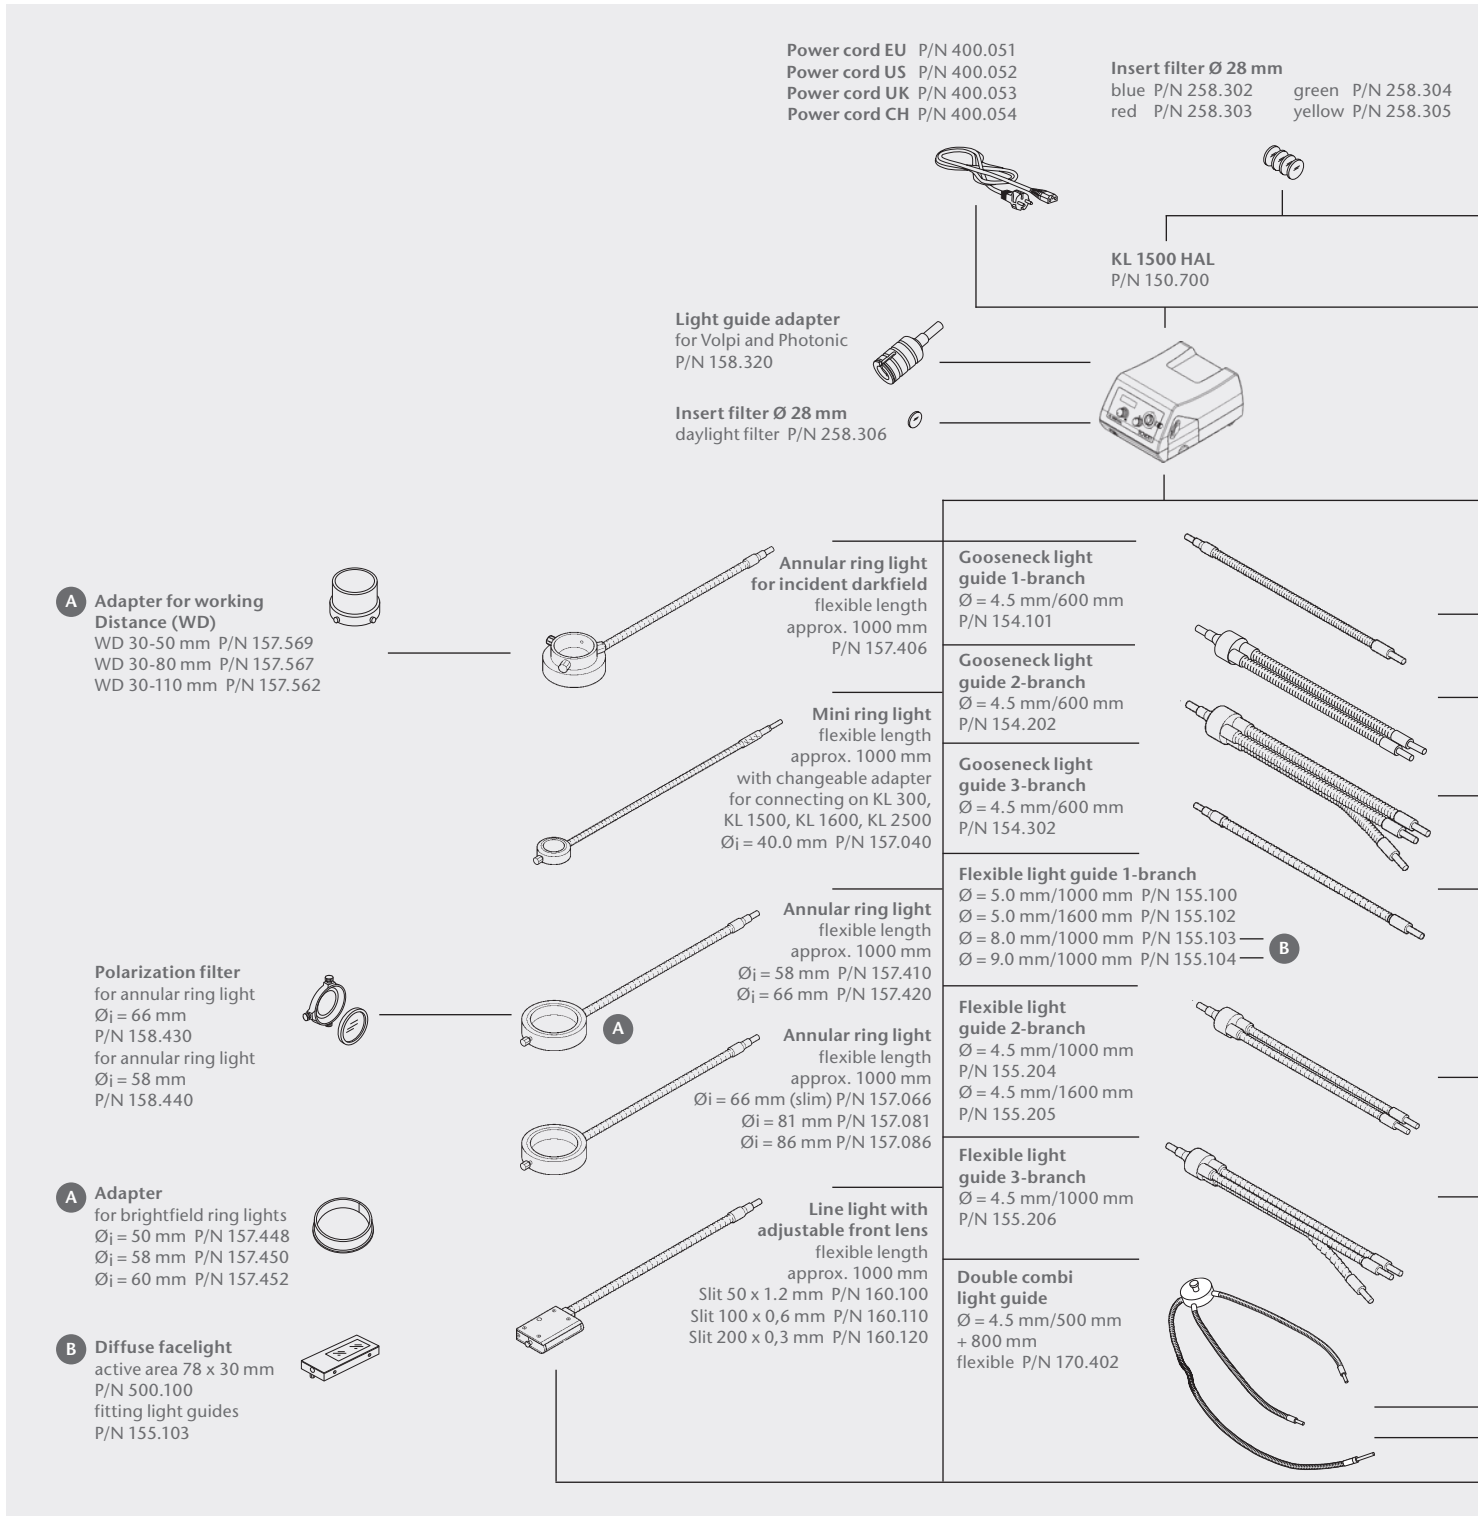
**Power cord EU** P/N 400.051
**Power cord US** P/N 400.052
**Power cord UK** P/N 400.053
**Power cord CH** P/N 400.054

**Insert filter Ø 28 mm**
blue P/N 258.302
red P/N 258.303
green P/N 258.304
yellow P/N 258.305

**KL 1500 HAL**
P/N 150.700

**Light guide adapter**
for Volpi and Photonic
P/N 158.320

**Insert filter Ø 28 mm**
daylight filter P/N 258.306

A **Adapter for working Distance (WD)**
WD 30-50 mm P/N 157.569
WD 30-80 mm P/N 157.567
WD 30-110 mm P/N 157.562

**Annular ring light for incident darkfield**
flexible length approx. 1000 mm
P/N 157.406

**Mini ring light**
flexible length approx. 1000 mm
with changeable adapter for connecting on KL 300, KL 1500, KL 1600, KL 2500
Øi = 40.0 mm P/N 157.040

**Polarization filter**
for annular ring light
Øi = 66 mm
P/N 158.430
for annular ring light
Øi = 58 mm
P/N 158.440

**Annular ring light**
flexible length approx. 1000 mm
Øi = 58 mm P/N 157.410
Øi = 66 mm P/N 157.420

A

**Annular ring light**
flexible length approx. 1000 mm
Øi = 66 mm (slim) P/N 157.066
Øi = 81 mm P/N 157.081
Øi = 86 mm P/N 157.086

A **Adapter**
for brightfield ring lights
Øi = 50 mm P/N 157.448
Øi = 58 mm P/N 157.450
Øi = 60 mm P/N 157.452

**Line light with adjustable front lens**
flexible length approx. 1000 mm
Slit 50 x 1.2 mm P/N 160.100
Slit 100 x 0,6 mm P/N 160.110
Slit 200 x 0,3 mm P/N 160.120

B **Diffuse facelight**
active area 78 x 30 mm
P/N 500.100
fitting light guides
P/N 155.103

**Gooseneck light guide 1-branch**
Ø = 4.5 mm/600 mm
P/N 154.101

**Gooseneck light guide 2-branch**
Ø = 4.5 mm/600 mm
P/N 154.202

**Gooseneck light guide 3-branch**
Ø = 4.5 mm/600 mm
P/N 154.302

**Flexible light guide 1-branch**
Ø = 5.0 mm/1000 mm P/N 155.100
Ø = 5.0 mm/1600 mm P/N 155.102
Ø = 8.0 mm/1000 mm P/N 155.103
Ø = 9.0 mm/1000 mm P/N 155.104
B

**Flexible light guide 2-branch**
Ø = 4.5 mm/1000 mm
P/N 155.204
Ø = 4.5 mm/1600 mm
P/N 155.205

**Flexible light guide 3-branch**
Ø = 4.5 mm/1000 mm
P/N 155.206

**Double combi light guide**
Ø = 4.5 mm/500 mm
+ 800 mm
flexible P/N 170.402